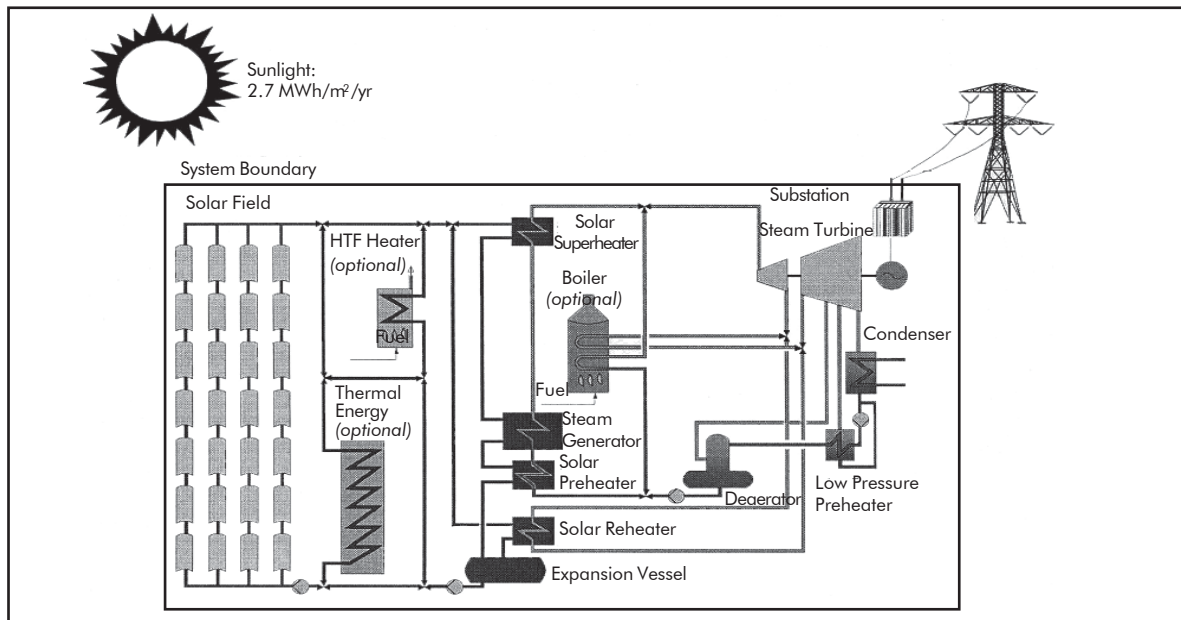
Sunlight:
2.7 MWh/m²/yr

System Boundary

Solar Field

HTF Heater
*(optional)*

Fuel

Thermal Energy
*(optional)*

Solar Superheater

Boiler
*(optional)*

Fuel

Steam Generator

Solar Preheater

Solar Reheater

Expansion Vessel

Substation

Steam Turbine

Condenser

Deaerator

Low Pressure Preheater